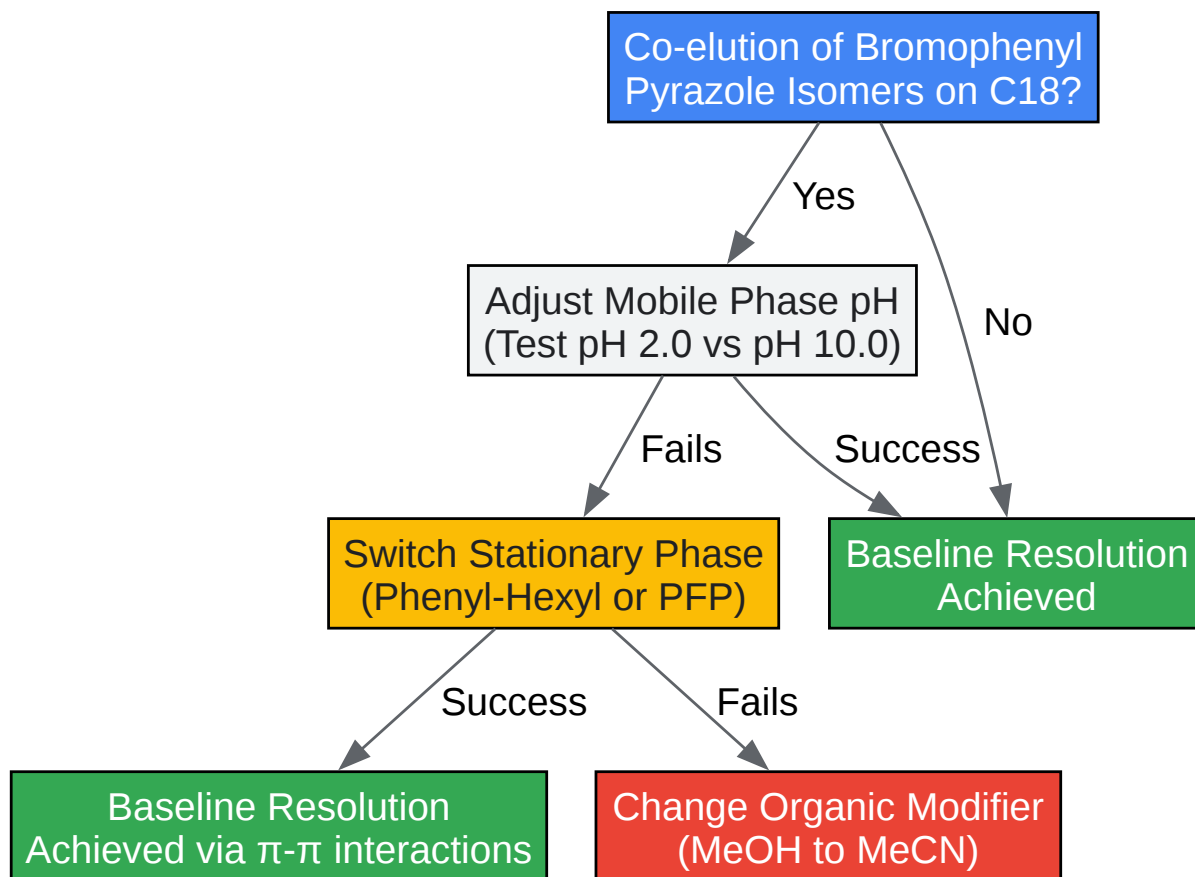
Co-elution of Bromophenyl Pyrazole Isomers on C18?

Yes

No

Adjust Mobile Phase pH (Test pH 2.0 vs pH 10.0)

Fails

Success

Switch Stationary Phase (Phenyl-Hexyl or PFP)

Baseline Resolution Achieved

Success

Fails

Baseline Resolution Achieved via π-π interactions

Change Organic Modifier (MeOH to MeCN)